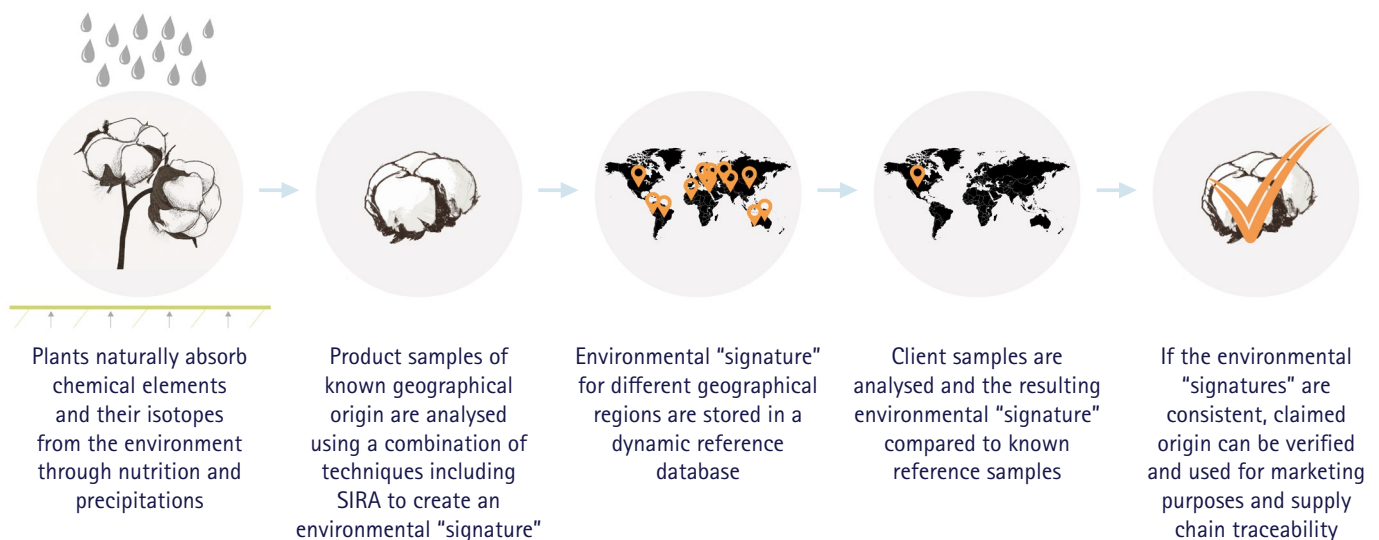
Plants naturally absorb chemical elements and their isotopes from the environment through nutrition and precipitations

Product samples of known geographical origin are analysed using a combination of techniques including SIRA to create an environmental "signature"

Environmental "signature" for different geographical regions are stored in a dynamic reference database

Client samples are analysed and the resulting environmental "signature" compared to known reference samples

If the environmental "signatures" are consistent, claimed origin can be verified and used for marketing purposes and supply chain traceability